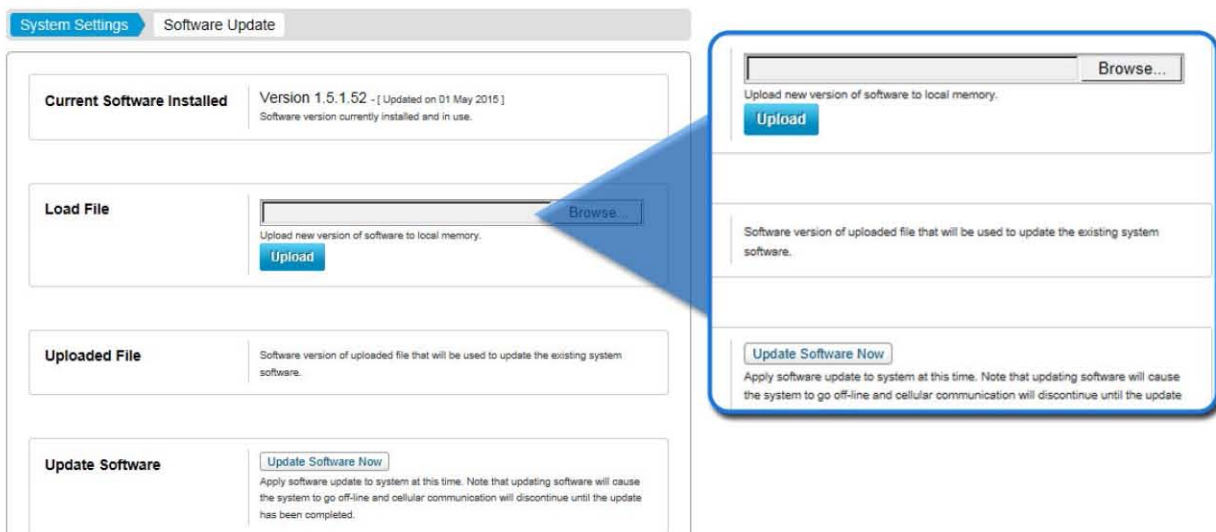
System Settings | Software Update

Current Software Installed

Version 1.5.1.52 - [ Updated on 01 May 2015 ]
Software version currently installed and in use.

Load File

Browse...
Upload new version of software to local memory.
Upload

Uploaded File

Software version of uploaded file that will be used to update the existing system software.

Update Software

Update Software Now
Apply software update to system at this time. Note that updating software will cause the system to go off-line and cellular communication will discontinue until the update has been completed.

Browse...
Upload new version of software to local memory.
Upload

Software version of uploaded file that will be used to update the existing system software.

Update Software Now
Apply software update to system at this time. Note that updating software will cause the system to go off-line and cellular communication will discontinue until the update